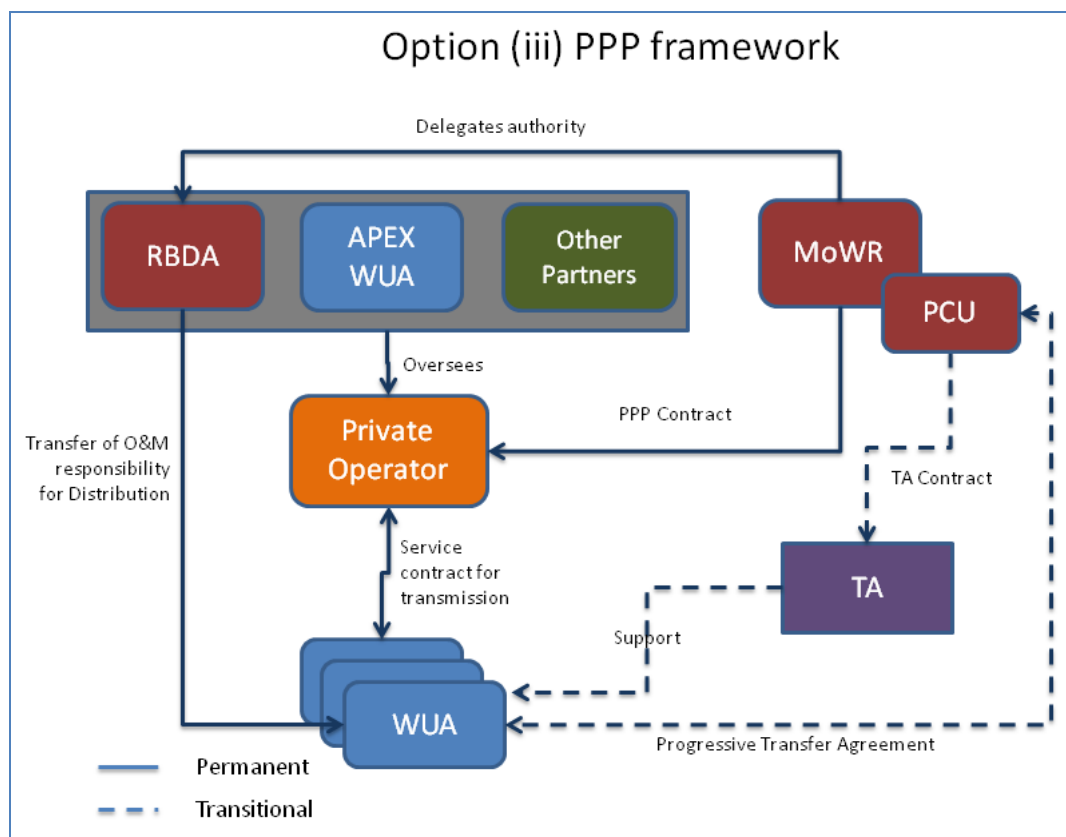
Option (iii) PPP framework

Delegates authority

RBDA

APEX WUA

Other Partners

MoWR

PCU

Oversees

PPP Contract

Private Operator

Transfer of O&M responsibility for Distribution

TA Contract

Service contract for transmission

TA

Support

WUA

Progressive Transfer Agreement

Permanent

Transitional